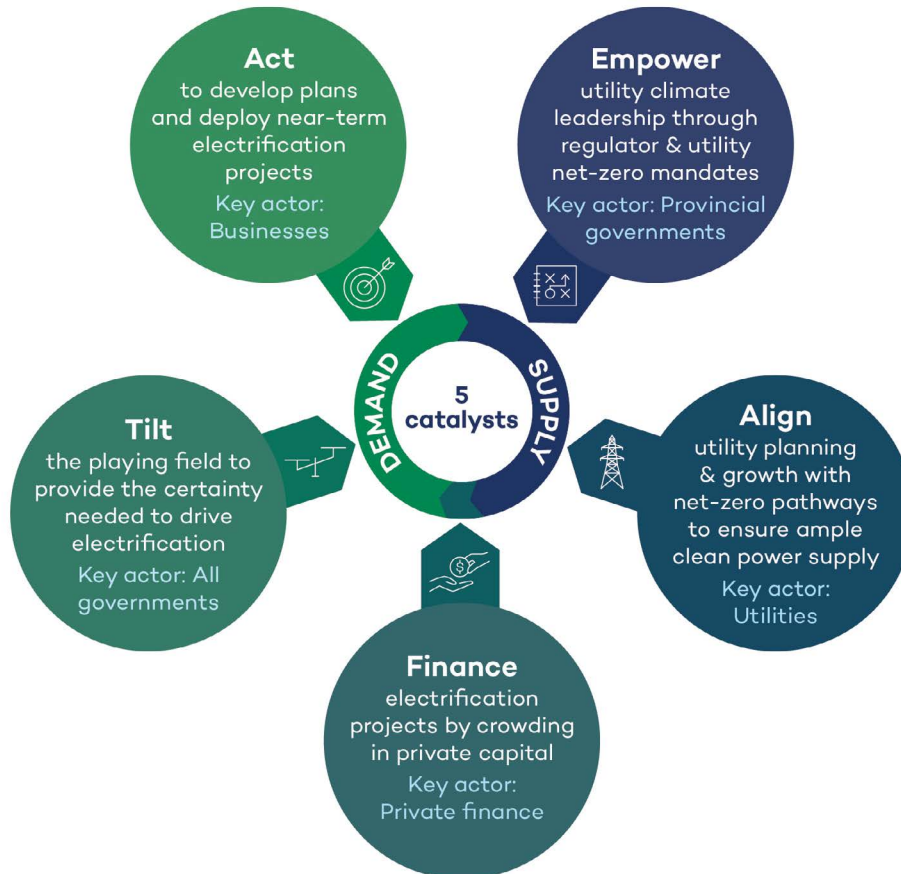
Act
to develop plans and deploy near-term electrification projects
Key actor: Businesses

Empower
utility climate leadership through regulator & utility net-zero mandates
Key actor: Provincial governments

DEMAND
5 catalysts
SUPPLY

Tilt
the playing field to provide the certainty needed to drive electrification
Key actor: All governments

Align
utility planning & growth with net-zero pathways to ensure ample clean power supply
Key actor: Utilities

Finance
electrification projects by crowding in private capital
Key actor: Private finance